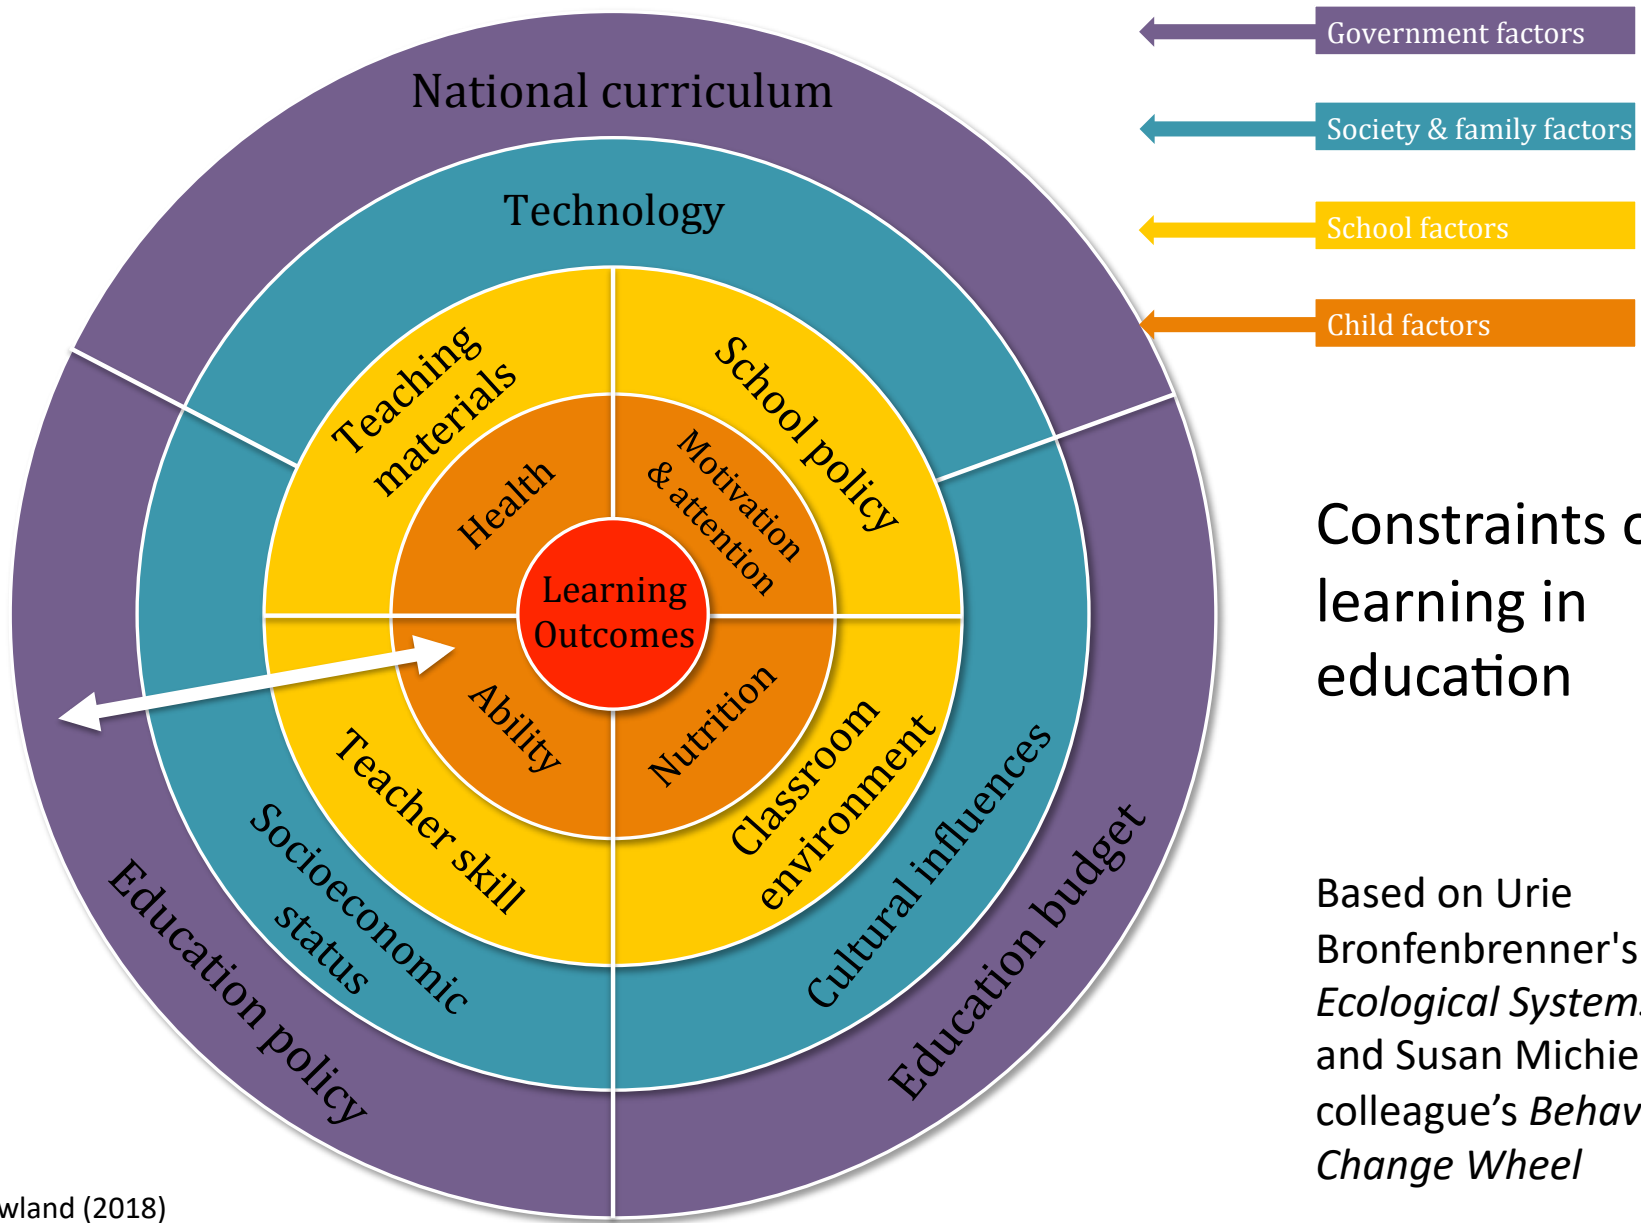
Government factors

Society & family factors

School factors

Child factors

National curriculum

Technology

Teaching materials

School policy

Health

Motivation & attention

Learning Outcomes

Ability

Nutrition

Teacher skill

Classroom environment

Socioeconomic status

Cultural influences

Education policy

Education budget

Constraints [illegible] learning in education

Based on Urie Bronfenbrenner's *Ecological System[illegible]* and Susan Michie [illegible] colleague's *Behav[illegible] Change Wheel*

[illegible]wland (2018)